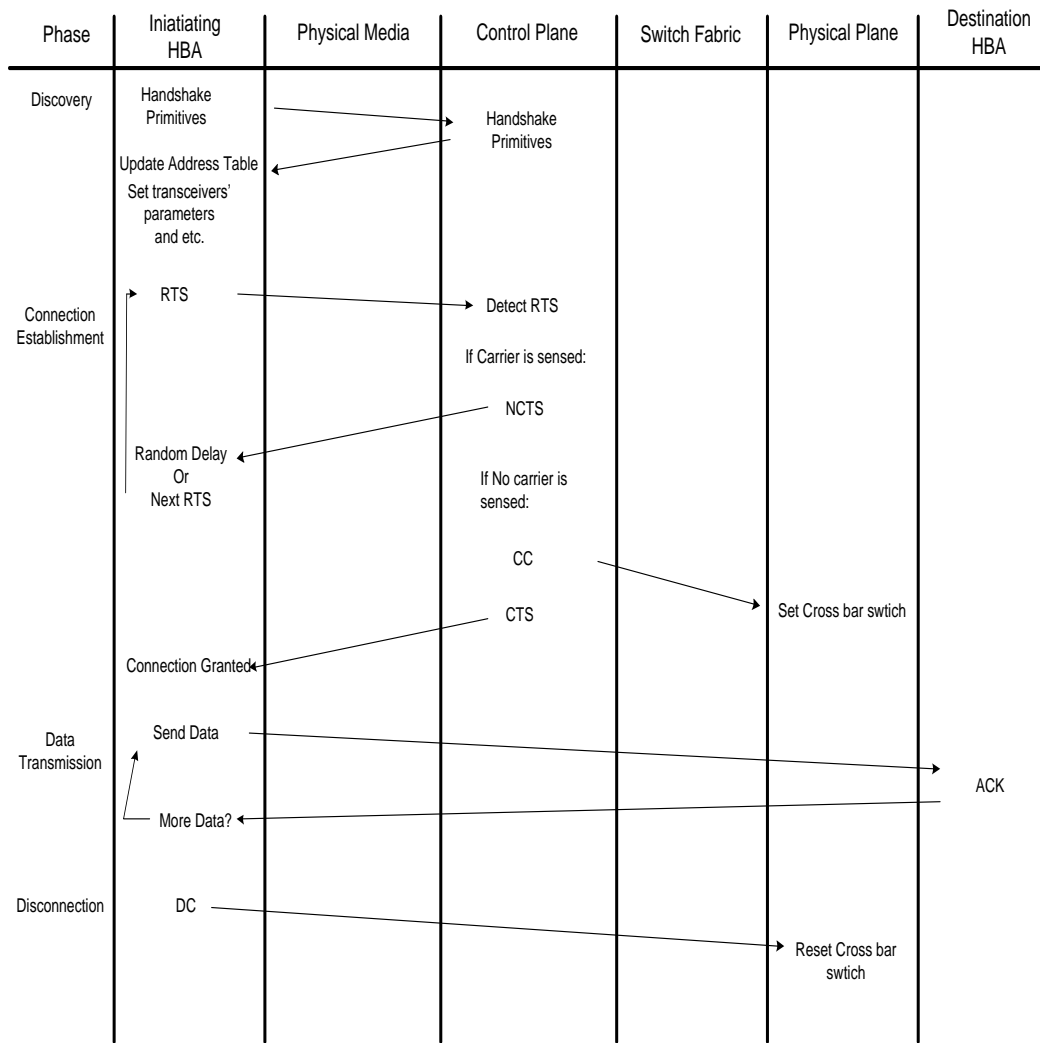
Phase

Iniatiating HBA

Physical Media

Control Plane

Switch Fabric

Physical Plane

Destination HBA

Discovery

Handshake Primitives

Handshake Primitives

Update Address Table

Set transceivers' parameters and etc.

RTS

Detect RTS

Connection Establishment

If Carrier is sensed:

NCTS

Random Delay Or Next RTS

If No carrier is sensed:

CC

Set Cross bar swtich

CTS

Connection Granted

Data Transmission

Send Data

ACK

More Data?

Disconnection

DC

Reset Cross bar swtich